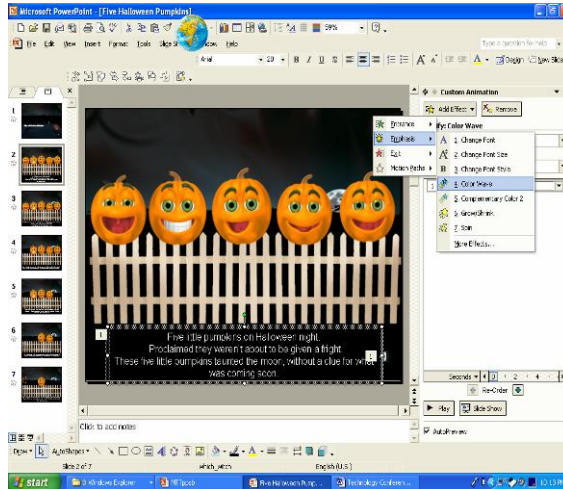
Microsoft PowerPoint - [Five Halloween Pumpkins]

File Edit View Insert Format Tools Slide Show Window Help

Type a question for help

Arial 20 B I U S A Design New Slide

Custom Animation

Add Effect Remove

Entrance
Emphasis
Exit
Motion Paths

fy: Color Wave

1. Change Font
2. Change Font Size
3. Change Font Style
4. Color Wave
5. Complementary Color 2
6. Grow/Shrink
7. Spin
More Effects...

Five little pumpkins on Halloween night,
Proclaimed they weren't about to be given a fright
These five little pumpkins taunted the moon, without a clue for what was coming soon.

Click to add notes

Seconds

Re-Order

Play Slide Show

AutoPreview

Draw AutoShapes

Slide 2 of 7 Witch_witch English (U.S.)

start 3 Windows Explorer Microsoft PowerPoint Five Halloween Pump... Technology Conferen...